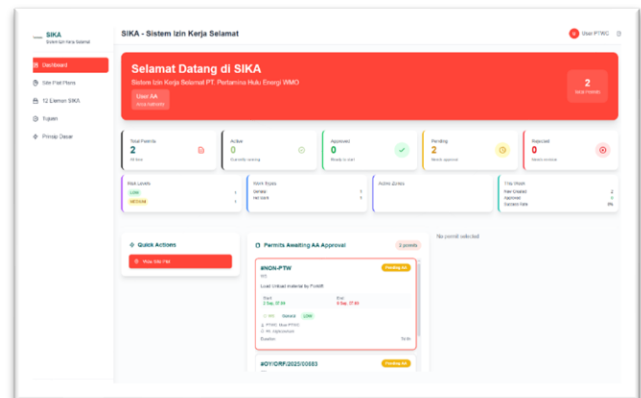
SIKA
Sistem Izin Kerja Selamat

Dashboard
Site Plot Plans
12 Elemen SIKA
Tujuan
Prinsip Dasar

SIKA - Sistem Izin Kerja Selamat

User PTWC

Selamat Datang di SIKA
Sistem Izin Kerja Selamat PT Pertamina Hulu Energi WMO
User AA
Area authority

2
Total Permits

Total Permits
2
All time

Active
0
Currently running

Approved
0
Ready to start

Pending
2
Needs approval

Rejected
0
Needs revision

Risk Levels
LOW 1
MEDIUM 1

Work Types
General 1
Hot work 1

Active Zones

This Week
New Created 2
Approved 0
Success Rate 0%

Quick Actions
View Site Plot

Permits Awaiting AA Approval
2 permits

#NON-PTW
Pending AA
Load Unload material by Forklift
Start
2 Sep, 07:00
End
6 Sep, 07:00
General LOW
PTWC: User PTWC
Duration

#DY/ORF/2025/00003
Pending AA

No permit selected